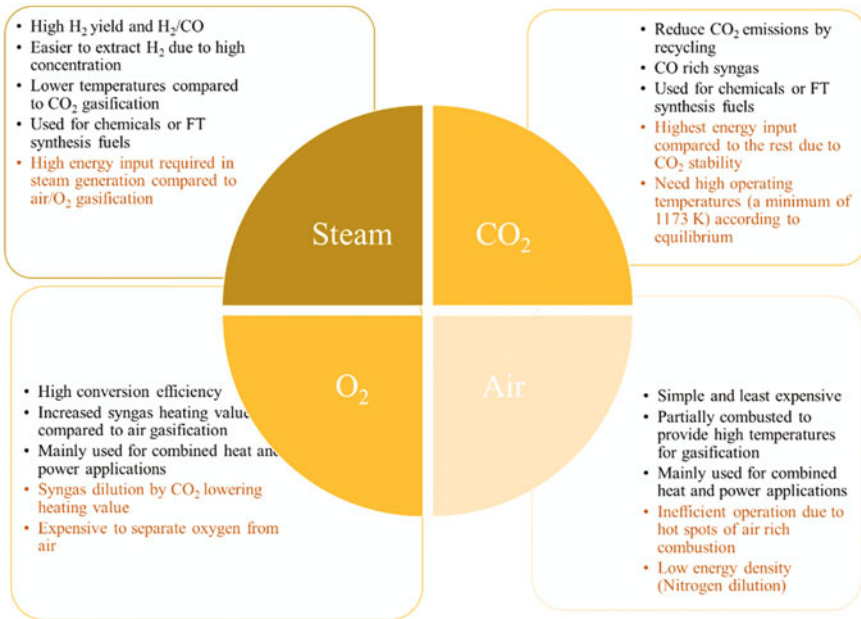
- High $H_2$ yield and $H_2$/CO
- Easier to extract $H_2$ due to high concentration
- Lower temperatures compared to $CO_2$ gasification
- Used for chemicals or FT synthesis fuels
- High energy input required in steam generation compared to air/$O_2$ gasification

- Reduce $CO_2$ emissions by recycling
- CO rich syngas
- Used for chemicals or FT synthesis fuels
- Highest energy input compared to the rest due to $CO_2$ stability
- Need high operating temperatures (a minimum of 1173 K) according to equilibrium

Steam

$CO_2$

$O_2$

Air

- High conversion efficiency
- Increased syngas heating value compared to air gasification
- Mainly used for combined heat and power applications
- Syngas dilution by $CO_2$ lowering heating value
- Expensive to separate oxygen from air

- Simple and least expensive
- Partially combusted to provide high temperatures for gasification
- Mainly used for combined heat and power applications
- Inefficient operation due to hot spots of air rich combustion
- Low energy density (Nitrogen dilution)